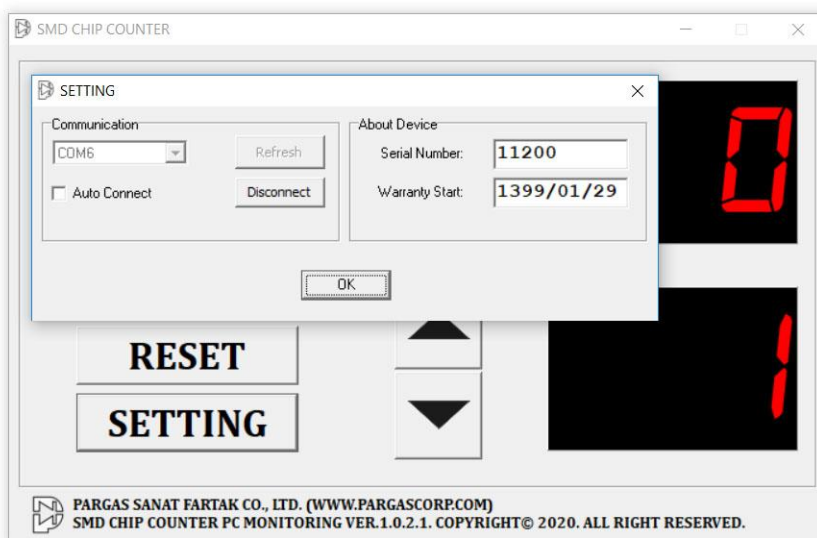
SMD CHIP COUNTER

SETTING

Communication

COM6

Refresh

Auto Connect

Disconnect

About Device

Serial Number:

11200

Warranty Start:

1399/01/29

OK

0

RESET

SETTING

1

PARGAS SANAT FARTAK CO., LTD. (WWW.PARGASCORP.COM)
SMD CHIP COUNTER PC MONITORING VER.1.0.2.1. COPYRIGHT© 2020. ALL RIGHT RESERVED.